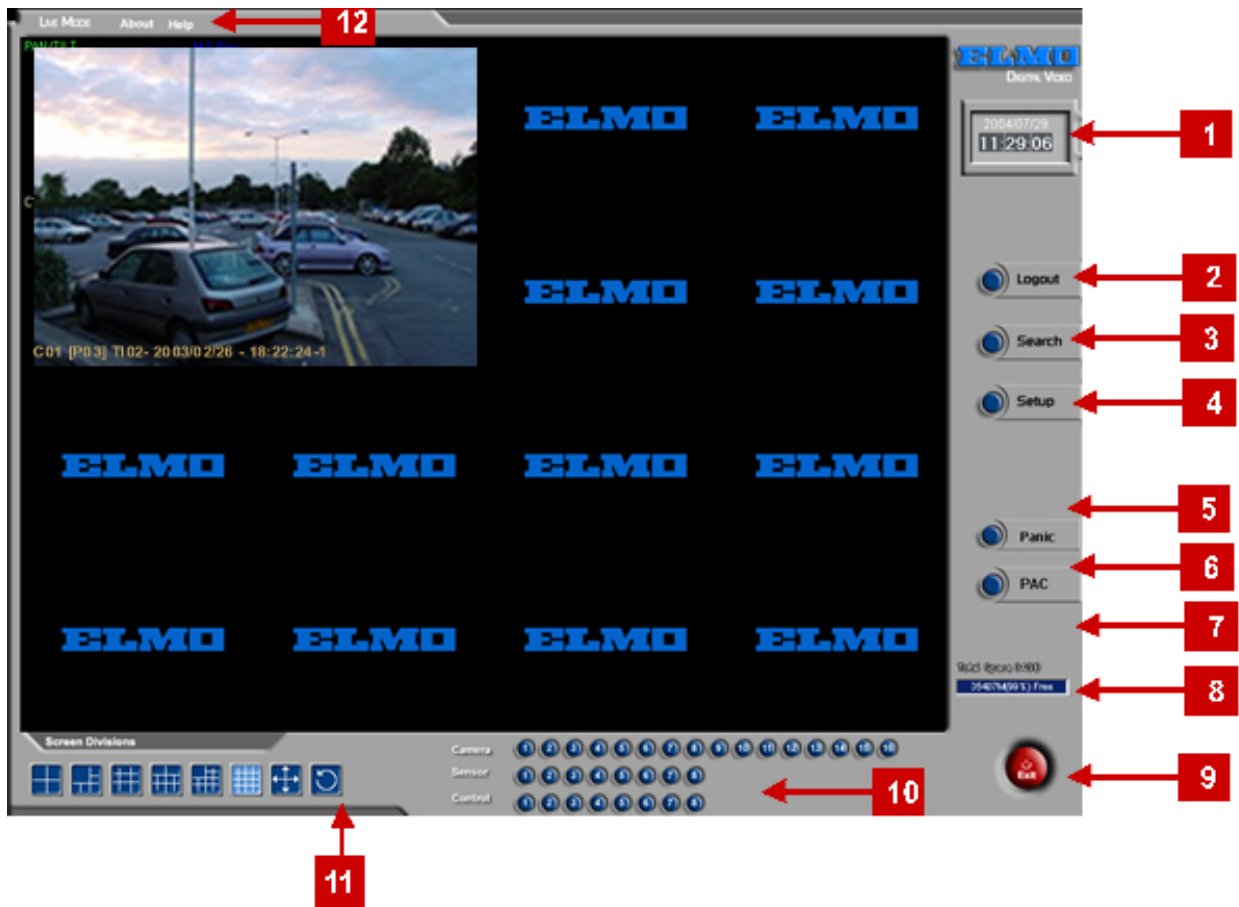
Live Mode About Help

12

PAN/TILT

C01 [P03] TI02- 2003/02/26 - 18:22:24-1

ELMO ELMO
ELMO ELMO
ELMO ELMO ELMO ELMO
ELMO ELMO ELMO ELMO

ELMO
DIGITAL VIDEO

2004/07/29
11:29:06

1

Logout
2

Search
3

Setup
4

5

Panic
6

PAC

7

Total Space 0:00
354GB(99%) Free
8

Exit
9

Screen Divisions

Camera 1 2 3 4 5 6 7 8 9 10 11 12 13 14 15 16
Sensor 1 2 3 4 5 6 7 8
Control 1 2 3 4 5 6 7 8

10

11